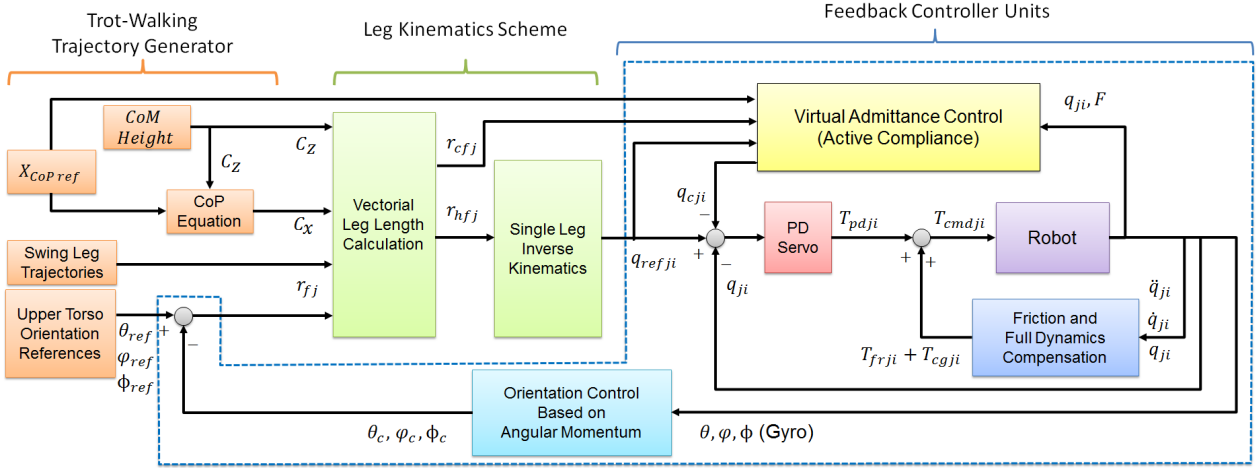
Trot-Walking Trajectory Generator

Leg Kinematics Scheme

Feedback Controller Units

$X_{CoP\,ref}$

$CoM$ $Height$

$C_Z$

$C_Z$

CoP Equation

$C_X$

Swing Leg Trajectories

Upper Torso Orientation References

$\theta_{ref}$ $\varphi_{ref}$ $\phi_{ref}$

+

−

Vectorial Leg Length Calculation

$r_{cfj}$

$r_{hfj}$

$r_{fj}$

Single Leg Inverse Kinematics

$q_{refji}$

Virtual Admittance Control (Active Compliance)

$q_{ji}, F$

$q_{cji}$

−

+

−

$q_{ji}$

PD Servo

$T_{pdji}$

$T_{cmdji}$

+

+

Robot

$\ddot{q}_{ji}$

$\dot{q}_{ji}$

$q_{ji}$

Friction and Full Dynamics Compensation

$T_{frji} + T_{cgji}$

Orientation Control Based on Angular Momentum

$\theta_c, \varphi_c, \phi_c$

$\theta, \varphi, \phi$ (Gyro)